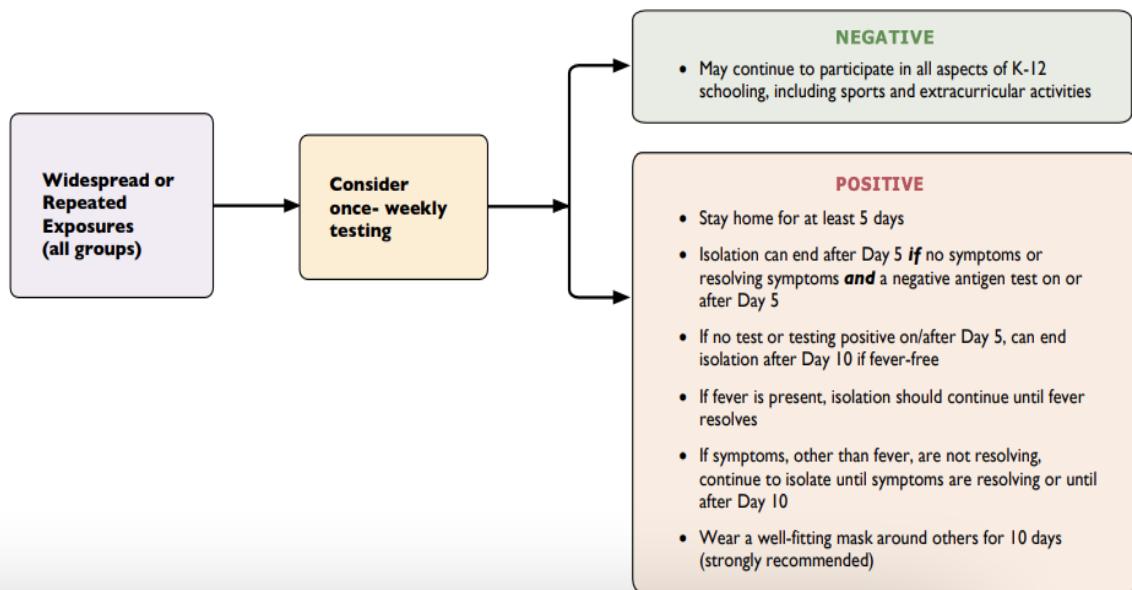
Widespread or Repeated Exposures (all groups)

Consider once- weekly testing

NEGATIVE

- May continue to participate in all aspects of K-12 schooling, including sports and extracurricular activities

POSITIVE

- Stay home for at least 5 days
- Isolation can end after Day 5 ***if*** no symptoms or resolving symptoms ***and*** a negative antigen test on or after Day 5
- If no test or testing positive on/after Day 5, can end isolation after Day 10 if fever-free
- If fever is present, isolation should continue until fever resolves
- If symptoms, other than fever, are not resolving, continue to isolate until symptoms are resolving or until after Day 10
- Wear a well-fitting mask around others for 10 days (strongly recommended)